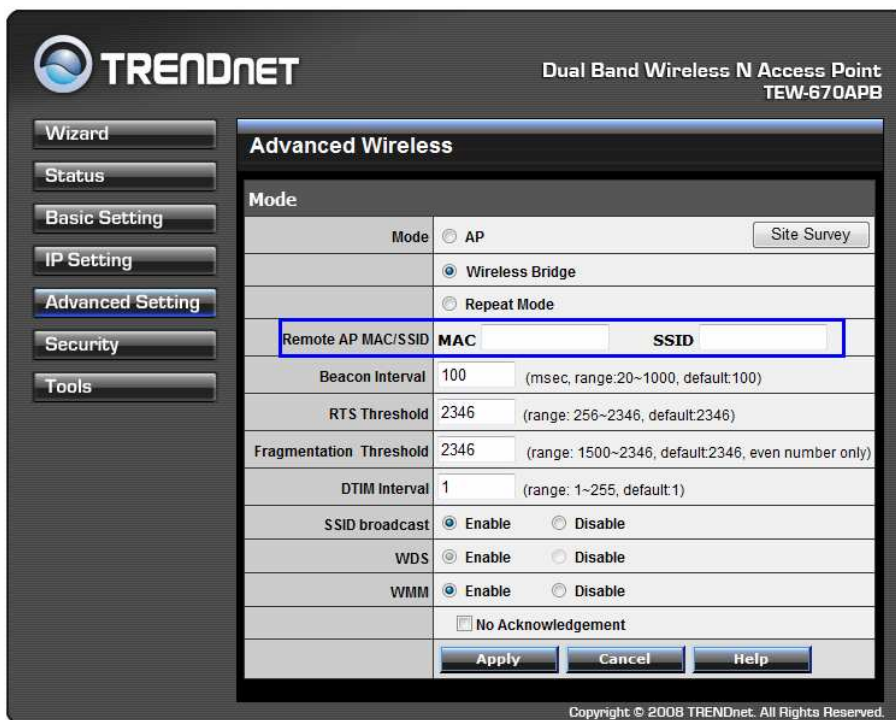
TRENDNET

Dual Band Wireless N Access Point
TEW-670APB

Wizard
Status
Basic Setting
IP Setting
Advanced Setting
Security
Tools

Advanced Wireless

Mode

| | |
|---|---|
| Mode | AP Site Survey |
| | Wireless Bridge |
| | Repeat Mode |
| Remote AP MAC/SSID | MAC SSID |
| Beacon Interval | 100 (msec, range:20~1000, default:100) |
| RTS Threshold | 2346 (range: 256~2346, default:2346) |
| Fragmentation Threshold | 2346 (range: 1500~2346, default:2346, even number only) |
| DTIM Interval | 1 (range: 1~255, default:1) |
| SSID broadcast | Enable Disable |
| WDS | Enable Disable |
| WMM | Enable Disable |
| | No Acknowledgement |
| | Apply Cancel Help |

Copyright © 2008 TRENDnet. All Rights Reserved.